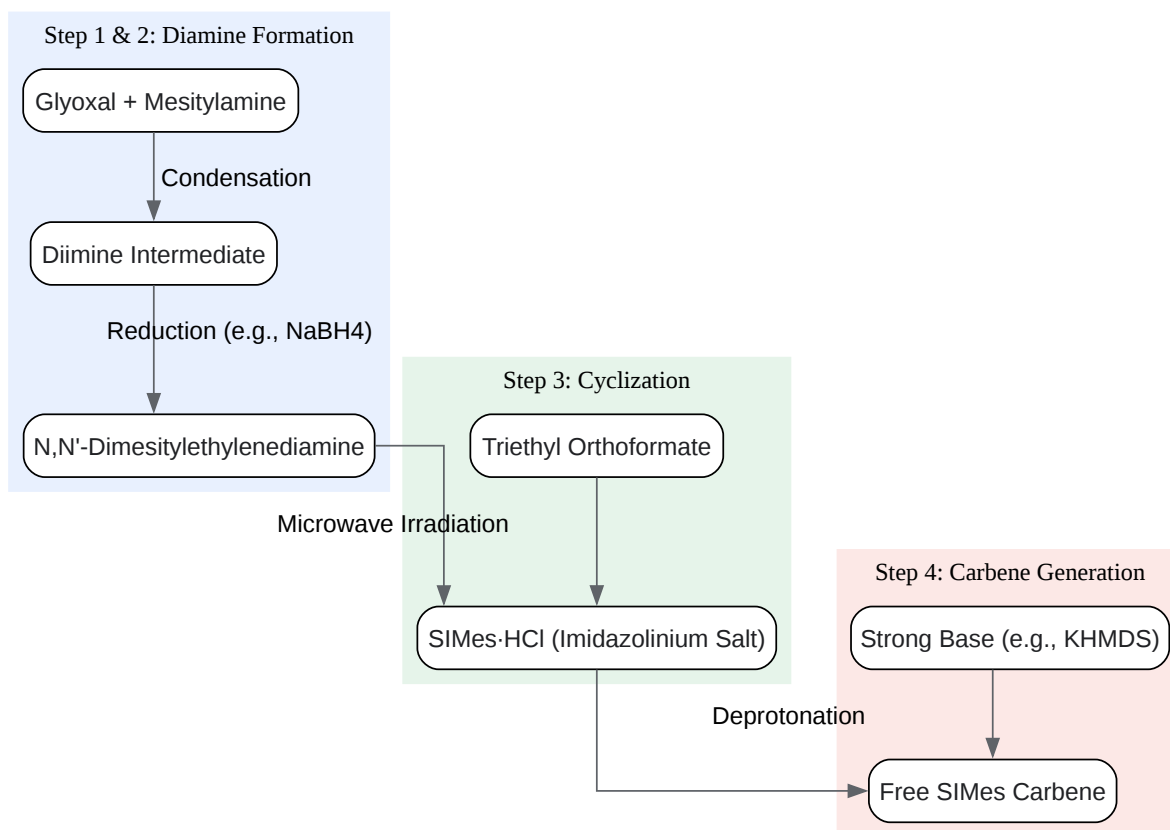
Step 1 & 2: Diamine Formation

Glyoxal + Mesitylamine

Condensation

Diimine Intermediate

Reduction (e.g., NaBH4)

N,N'-Dimesitylethylenediamine

Step 3: Cyclization

Triethyl Orthoformate

Microwave Irradiation

SIMes·HCl (Imidazolinium Salt)

Step 4: Carbene Generation

Strong Base (e.g., KHMDS)

Deprotonation

Free SIMes Carbene